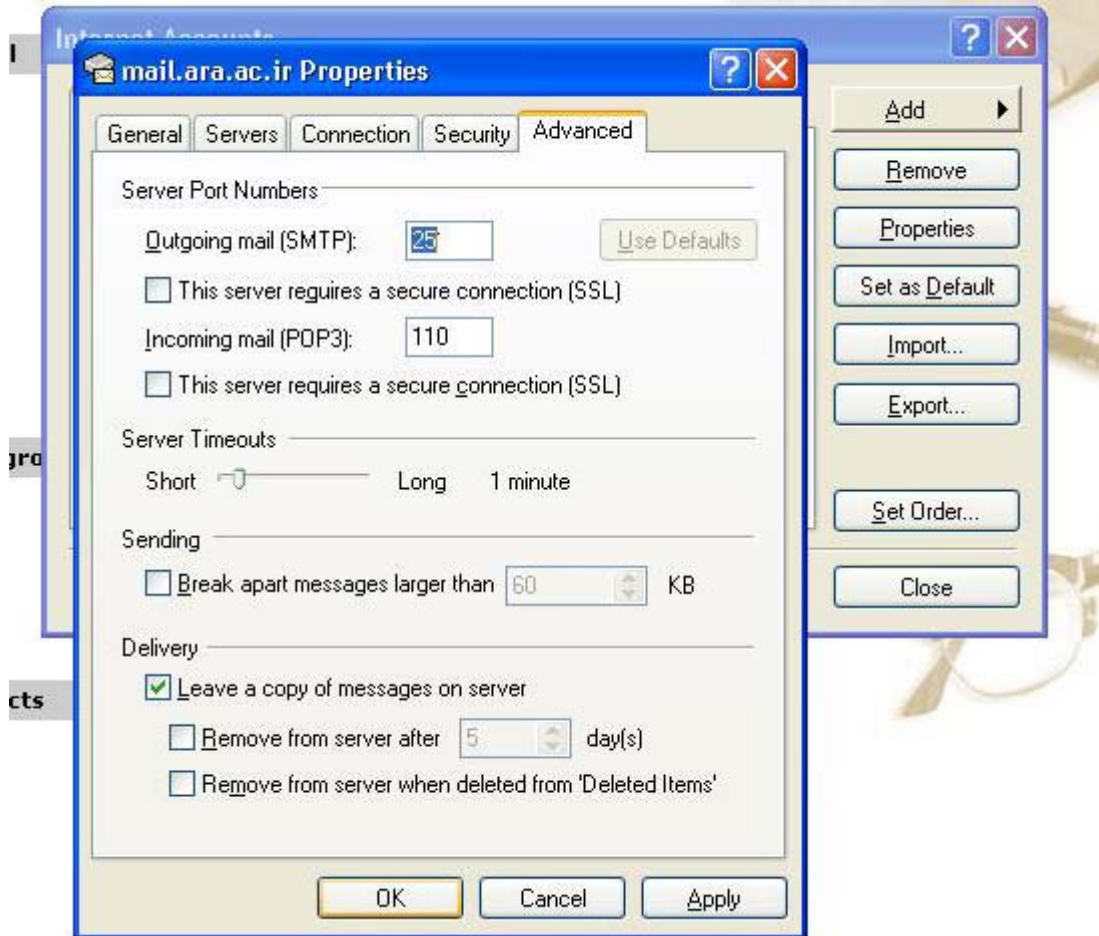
Internet Accounts

mail.ara.ac.ir Properties

General | Servers | Connection | Security | Advanced

Server Port Numbers

Outgoing mail (SMTP): 25 Use Defaults

This server requires a secure connection (SSL)

Incoming mail (POP3): 110

This server requires a secure connection (SSL)

Server Timeouts

Short Long 1 minute

Sending

Break apart messages larger than 60 KB

Delivery

Leave a copy of messages on server

Remove from server after 5 day(s)

Remove from server when deleted from 'Deleted Items'

OK Cancel Apply

Add
Remove
Properties
Set as Default
Import...
Export...
Set Order...
Close

l
gro
cts